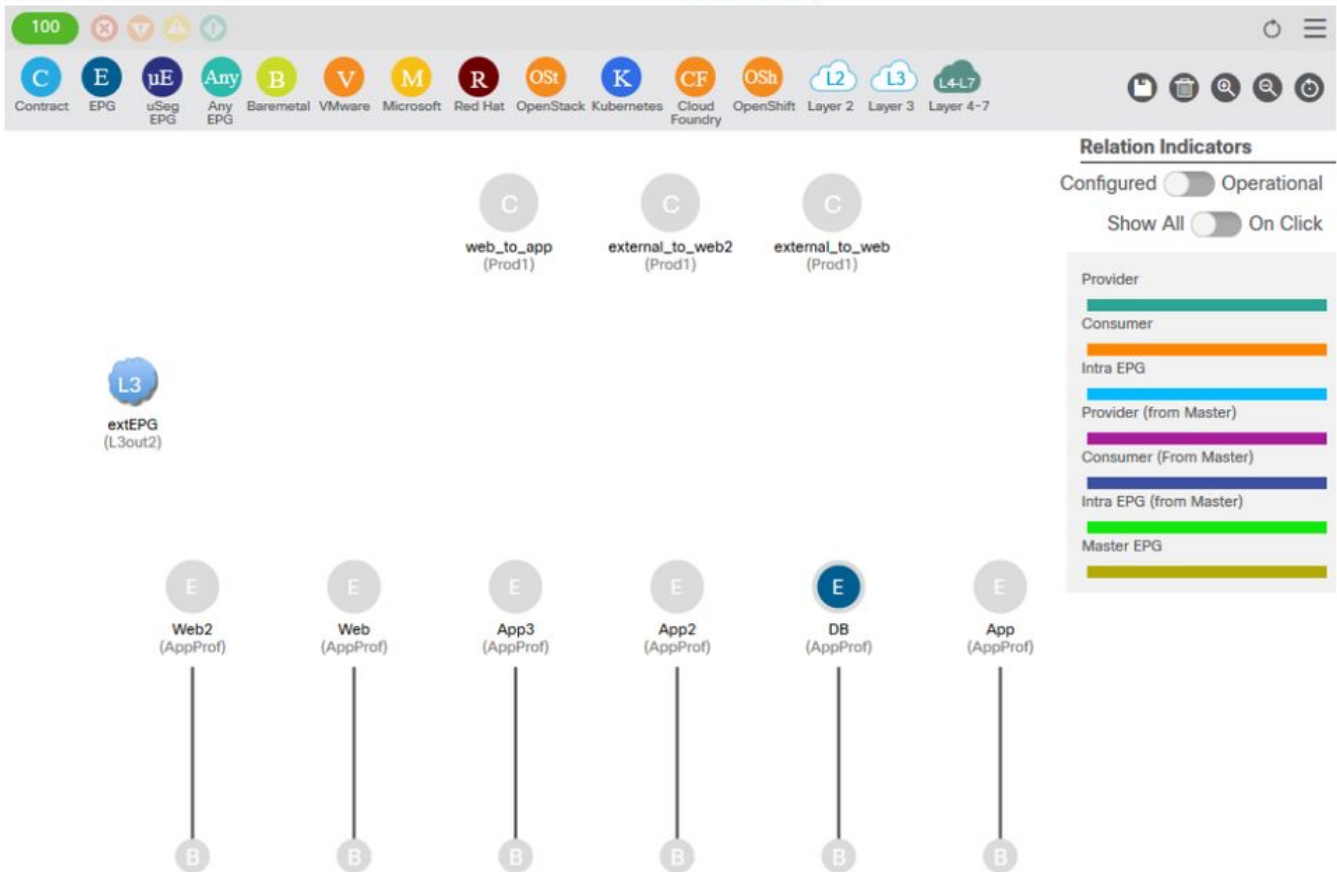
100

C Contract
E EPG
µE uSeg EPG
Any Any EPG
B Baremetal
V VMware
M Microsoft
R Red Hat
OSt OpenStack
K Kubernetes
CF Cloud Foundry
OSh OpenShift
L2 Layer 2
L3 Layer 3
L4-L7 Layer 4-7

Relation Indicators
Configured Operational
Show All On Click

Provider
Consumer
Intra EPG
Provider (from Master)
Consumer (From Master)
Intra EPG (from Master)
Master EPG

C
web_to_app
(Prod1)

C
external_to_web2
(Prod1)

C
external_to_web
(Prod1)

L3
extEPG
(L3out2)

E
Web2
(AppProf)

E
Web
(AppProf)

E
App3
(AppProf)

E
App2
(AppProf)

E
DB
(AppProf)

E
App
(AppProf)

B B B B B B